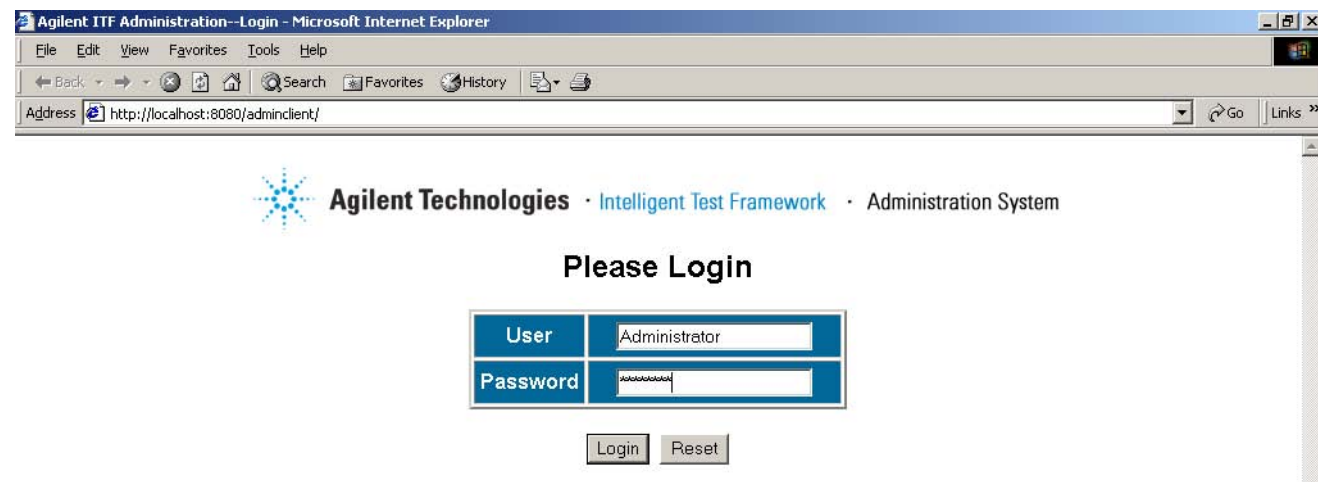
Agilent ITF Administration--Login - Microsoft Internet Explorer

File Edit View Favorites Tools Help

Back Search Favorites History

Address http://localhost:8080/adminclient/ Go Links

Agilent Technologies · Intelligent Test Framework · Administration System

Please Login

| User | Administrator |
|---|---|
| Password | ******** |

Login Reset